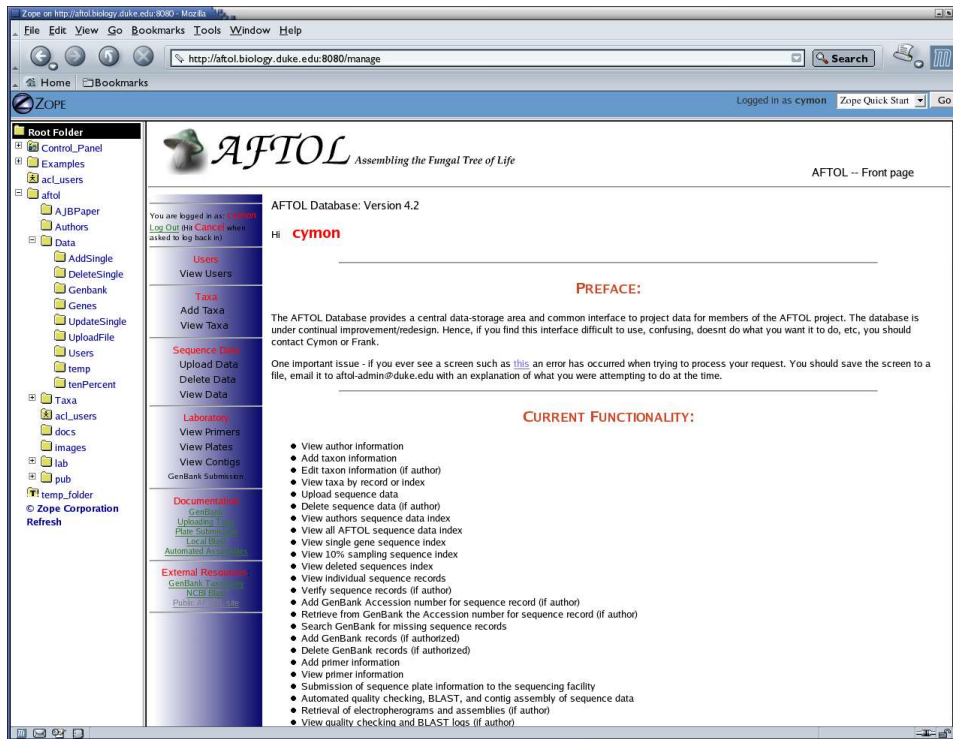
Zope on http://aftol.biology.duke.edu:8080 - Mozilla

File Edit View Go Bookmarks Tools Window Help

http://aftol.biology.duke.edu:8080/manage

Search

Home Bookmarks

ZOPE

Logged in as cymon Zope Quick Start Go

Root Folder
Control_Panel
Examples
acl_users
aftol
AJBPaper
Authors
Data
AddSingle
DeleteSingle
Genbank
Genes
UpdateSingle
UploadFile
Users
temp
tenPercent
Taxa
acl_users
docs
images
lab
pub
temp_folder
© Zope Corporation
Refresh

AFTOL Assembling the Fungal Tree of Life

AFTOL -- Front page

You are logged in as: cymon
Log Out (Hit Cancel when asked to log back in)

Users
View Users

Taxa
Add Taxa
View Taxa

Sequence Data
Upload Data
Delete Data
View Data

Laboratory
View Primers
View Plates
View Contigs
GenBank Submission

Documentation
GenBank
Uploading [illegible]
Plate Submission
Local Blast
Automated Assemblies

External Resources
GenBank Taxonomy
NCBI Blast
Public AFTOL Site

AFTOL Database: Version 4.2

Hi cymon

PREFACE:

The AFTOL Database provides a central data-storage area and common interface to project data for members of the AFTOL project. The database is under continual improvement/redesign. Hence, if you find this interface difficult to use, confusing, doesnt do what you want it to do, etc, you should contact Cymon or Frank.

One important issue - if you ever see a screen such as this an error has occurred when trying to process your request. You should save the screen to a file, email it to aftol-admin@duke.edu with an explanation of what you were attempting to do at the time.

CURRENT FUNCTIONALITY:

- View author information
- Add taxon information
- Edit taxon information (if author)
- View taxa by record or index
- Upload sequence data
- Delete sequence data (if author)
- View authors sequence data index
- View all AFTOL sequence data index
- View single gene sequence index
- View 10% sampling sequence index
- View deleted sequences index
- View individual sequence records
- Verify sequence records (if author)
- Add GenBank Accession number for sequence record (if author)
- Retrieve from GenBank the Accession number for sequence record (if author)
- Search GenBank for missing sequence records
- Add GenBank records (if authorized)
- Delete GenBank records (if authorized)
- Add primer information
- View primer information
- Submission of sequence plate information to the sequencing facility
- Automated quality checking, BLAST, and contig assembly of sequence data
- Retrieval of electropherograms and assemblies (if author)
- View quality checking and BLAST logs (if author)